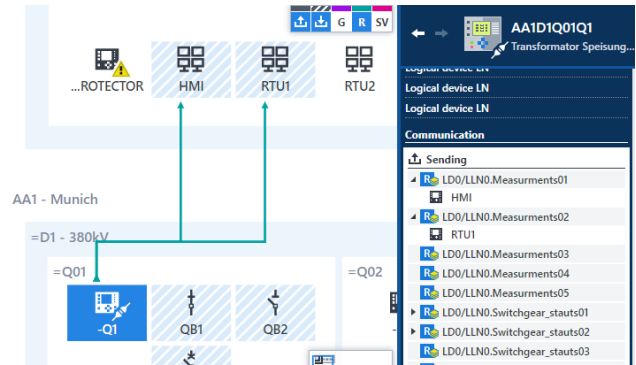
G R SV

...ROTECTOR
HMI
RTU1
RTU2

AA1 - Munich

=D1 - 380kV

=Q01

=Q02

-Q1
QB1
QB2

AA1D1Q01Q1
Transformator Speisung...

Logical device LN
Logical device LN
Logical device LN

Communication

Sending
LD0/LLN0.Measurments01
HMI
LD0/LLN0.Measurments02
RTU1
LD0/LLN0.Measurments03
LD0/LLN0.Measurments04
LD0/LLN0.Measurments05
LD0/LLN0.Switchgear_stauts01
LD0/LLN0.Switchgear_stauts02
LD0/LLN0.Switchgear_stauts03